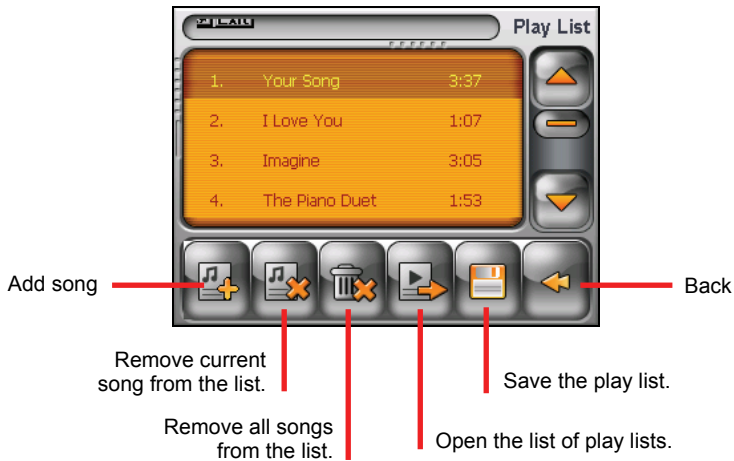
Play List

| 1. | Your Song | 3:37 |
|---|---|---|
| 2. | I Love You | 1:07 |
| 3. | Imagine | 3:05 |
| 4. | The Piano Duet | 1:53 |

Add song

Back

Remove current song from the list.

Save the play list.

Remove all songs from the list.

Open the list of play lists.